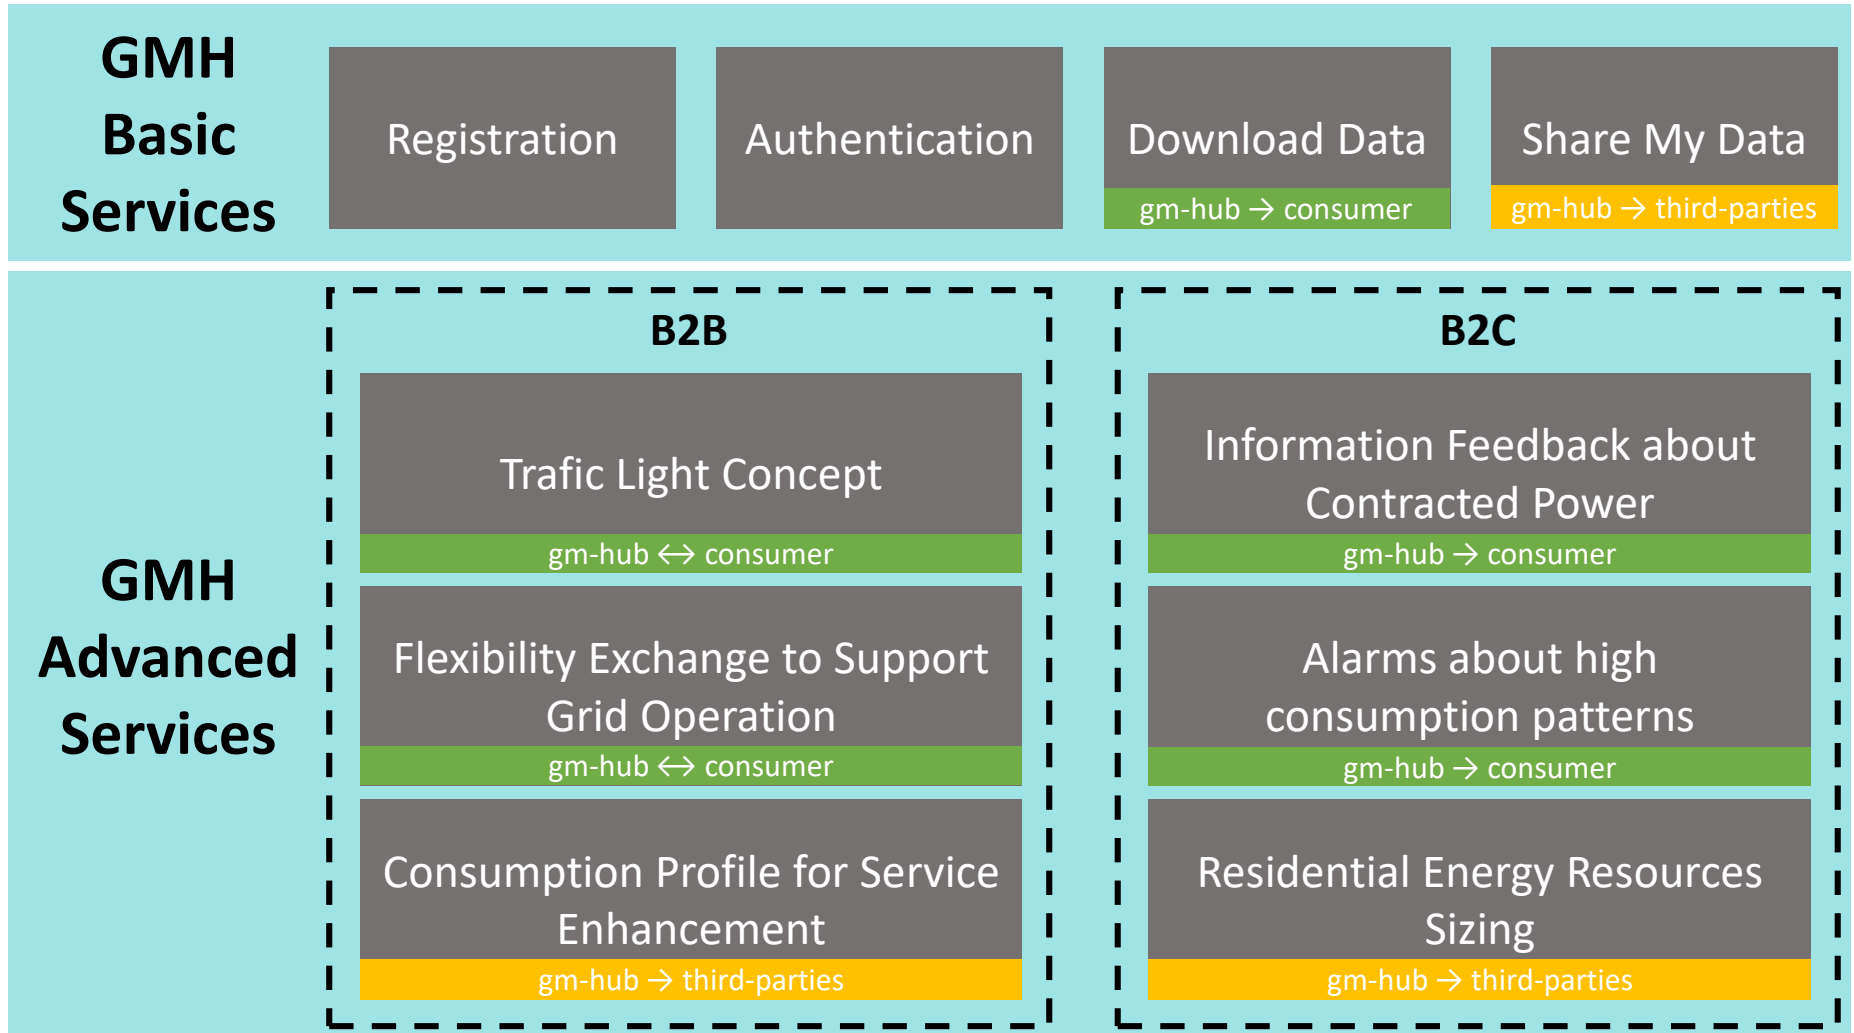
GMH Basic Services

Registration

Authentication

Download Data
gm-hub → consumer

Share My Data
gm-hub → third-parties

GMH Advanced Services

B2B

Trafic Light Concept
gm-hub ↔ consumer

Flexibility Exchange to Support Grid Operation
gm-hub ↔ consumer

Consumption Profile for Service Enhancement
gm-hub → third-parties

B2C

Information Feedback about Contracted Power
gm-hub → consumer

Alarms about high consumption patterns
gm-hub → consumer

Residential Energy Resources Sizing
gm-hub → third-parties